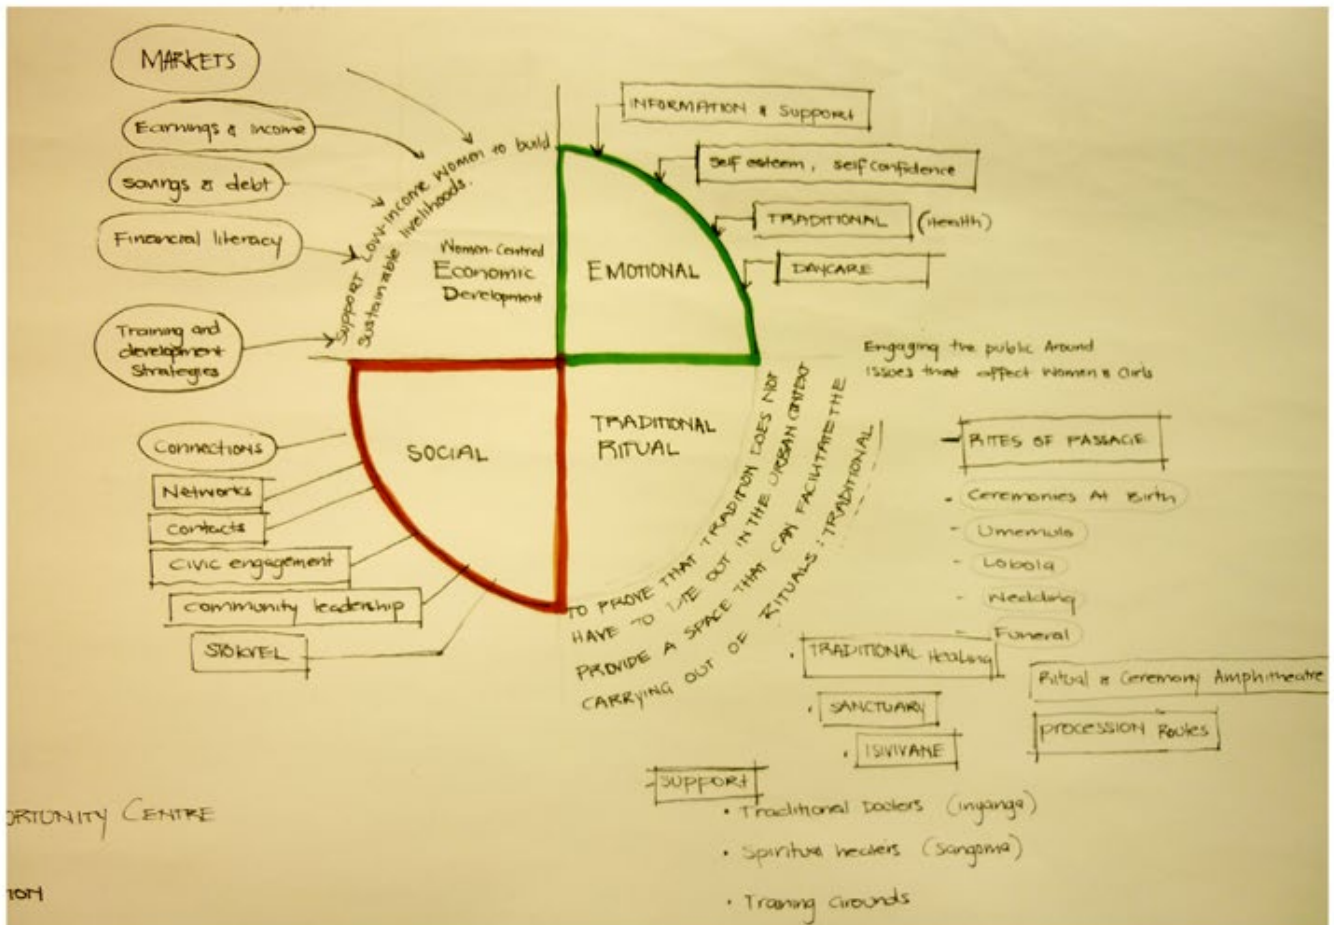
MARKETS

Earnings & Income

savings & debt

Financial literacy

Training and development strategies

Support Low-income women to build sustainable livelihoods.

Women-Centred Economic Development

INFORMATION & Support

Self esteem, self confidence

TRADITIONAL (Health)

DAYCARE

EMOTIONAL

Engaging the public Around issues that affect women & Girls

Connections

Networks

Contacts

Civic engagement

community leadership

STOKVEL

SOCIAL

TRADITIONAL RITUAL

TO PROVE THAT TRADITION DOES NOT HAVE TO DIE OUT IN THE URBAN CONTEXT

PROVIDE A SPACE THAT CAN FACILITATE THE CARRYING OUT OF RITUALS : TRADITIONAL

RITES OF PASSAGE

• Ceremonies At Birth

- Umemulo

- Lobola

- Wedding

- Funeral

• TRADITIONAL Healing

• SANCTUARY

• ISIVIVANE

Ritual & Ceremony Amphitheatre

procession Routes

SUPPORT

• Traditional Doctors (inyanga)

• Spiritual healers (Sangoma)

• Training Grounds

RTUNITY CENTRE

ION